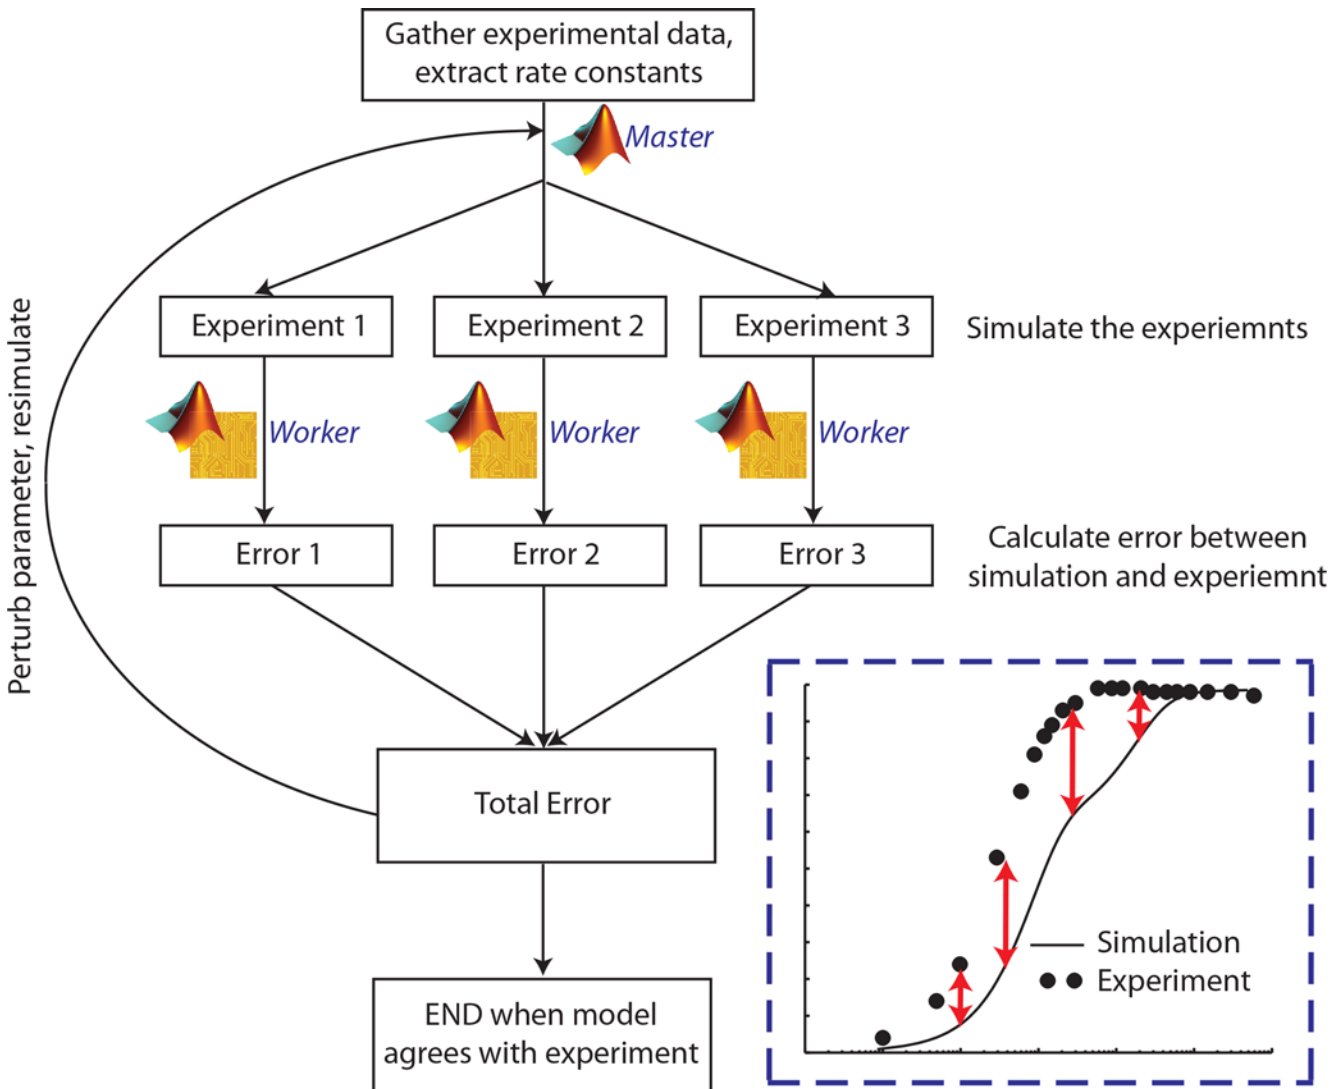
Gather experimental data, extract rate constants

Master

Perturb parameter, resimulate

Experiment 1

Experiment 2

Experiment 3

Simulate the experiemnts

Worker

Worker

Worker

Error 1

Error 2

Error 3

Calculate error between simulation and experiemnt

Total Error

END when model agrees with experiment

Simulation

Experiment